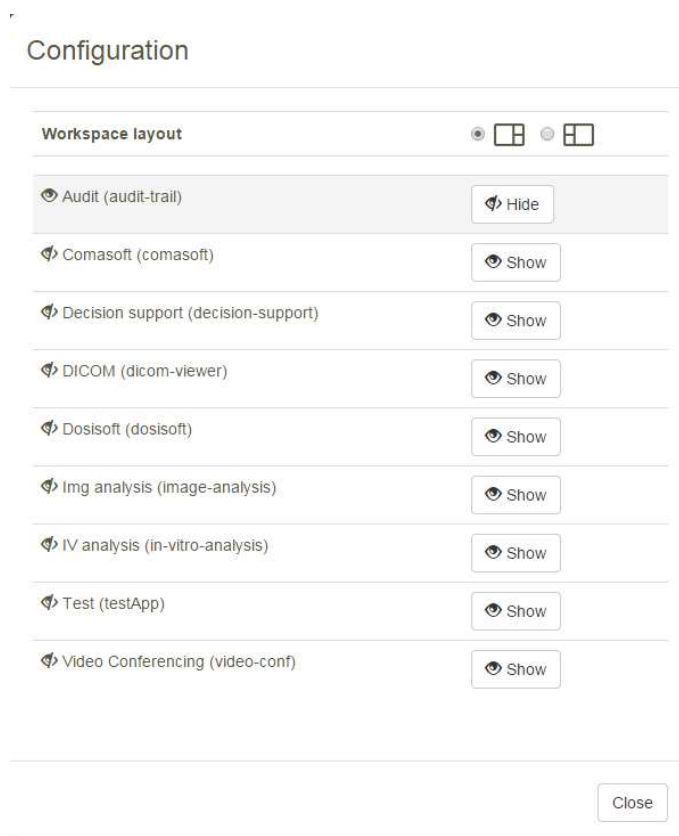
Configuration

Workspace layout

Audit (audit-trail) Hide

Comasoft (comasoft) Show

Decision support (decision-support) Show

DICOM (dicom-viewer) Show

Dosisoft (dosisoft) Show

Img analysis (image-analysis) Show

IV analysis (in-vitro-analysis) Show

Test (testApp) Show

Video Conferencing (video-conf) Show

Close